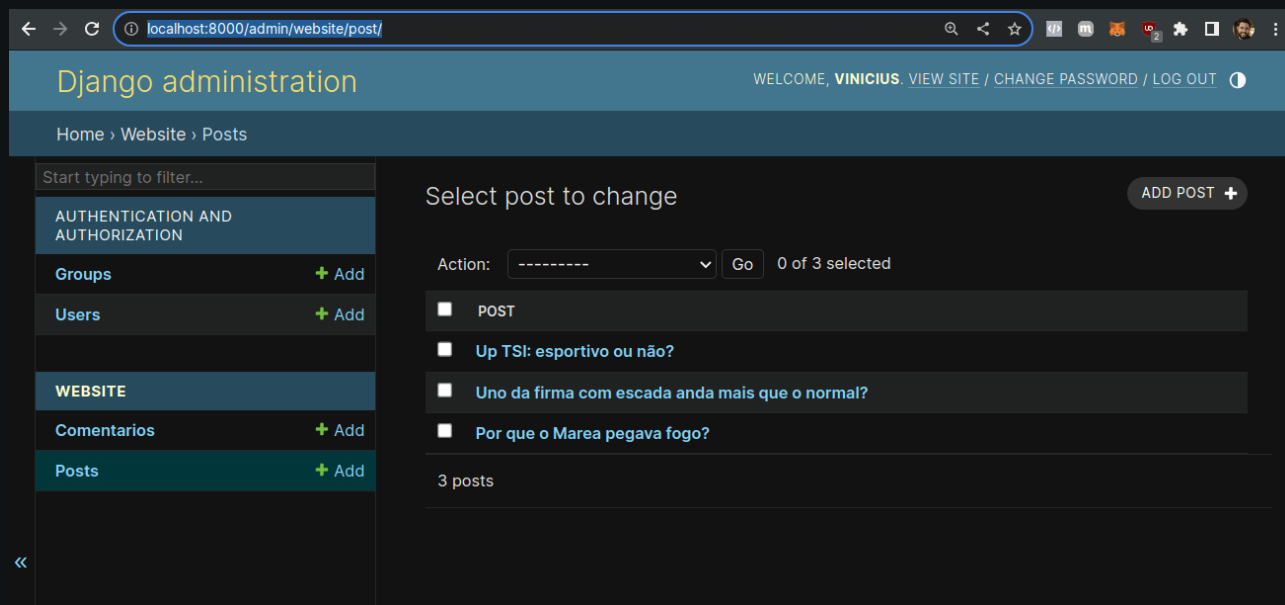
localhost:8000/admin/website/post/

Django administration

WELCOME, VINICIUS. VIEW SITE / CHANGE PASSWORD / LOG OUT

Home › Website › Posts

Start typing to filter...

AUTHENTICATION AND AUTHORIZATION

Groups + Add

Users + Add

WEBSITE

Comentarios + Add

Posts + Add

«

Select post to change

ADD POST +

Action: --------- Go 0 of 3 selected

| | POST |
|---|---|
| | Up TSI: esportivo ou não? |
| | Uno da firma com escada anda mais que o normal? |
| | Por que o Marea pegava fogo? |

3 posts